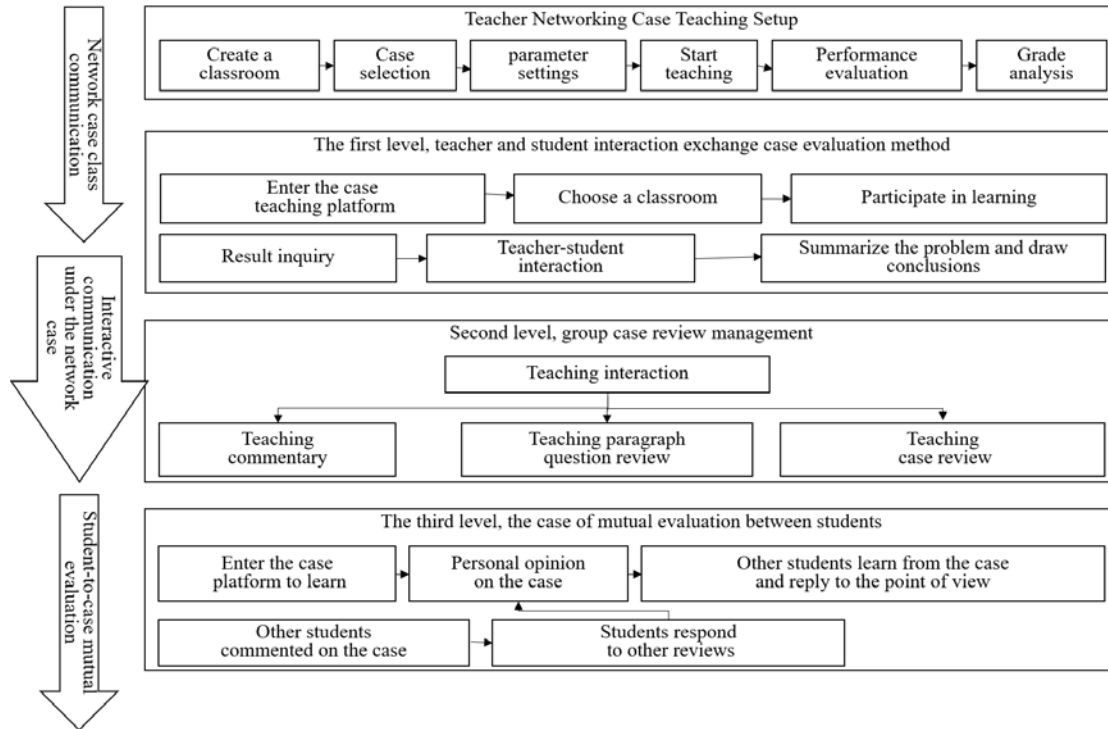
Network case class communication

Teacher Networking Case Teaching Setup

Create a classroom

Case selection

parameter settings

Start teaching

Performance evaluation

Grade analysis

Interactive communication under the network case

The first level, teacher and student interaction exchange case evaluation method

Enter the case teaching platform

Choose a classroom

Participate in learning

Result inquiry

Teacher-student interaction

Summarize the problem and draw conclusions

Second level, group case review management

Teaching interaction

Teaching commentary

Teaching paragraph question review

Teaching case review

Student-to-case mutual evaluation

The third level, the case of mutual evaluation between students

Enter the case platform to learn

Personal opinion on the case

Other students learn from the case and reply to the point of view

Other students commented on the case

Students respond to other reviews